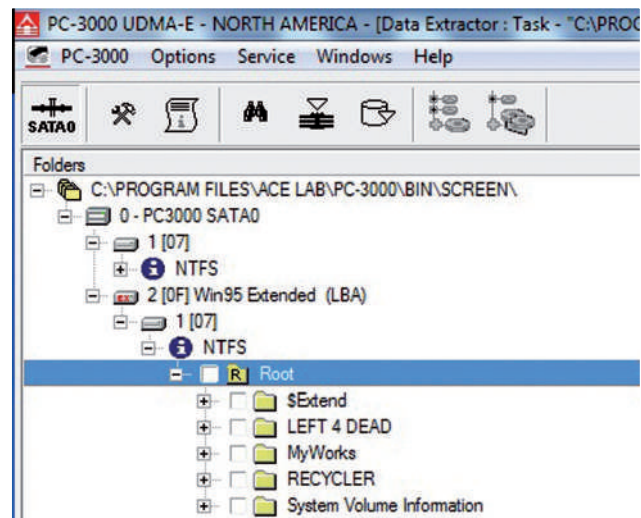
PC-3000 UDMA-E - NORTH AMERICA - [Data Extractor : Task - "C:\PROG

PC-3000 Options Service Windows Help

SATA0

Folders

C:\PROGRAM FILES\ACE LAB\PC-3000\BIN\SCREEN\

0 - PC3000 SATA0

1 [07]

NTFS

2 [0F] Win95 Extended (LBA)

1 [07]

NTFS

R Root

$Extend

LEFT 4 DEAD

MyWorks

RECYCLER

System Volume Information